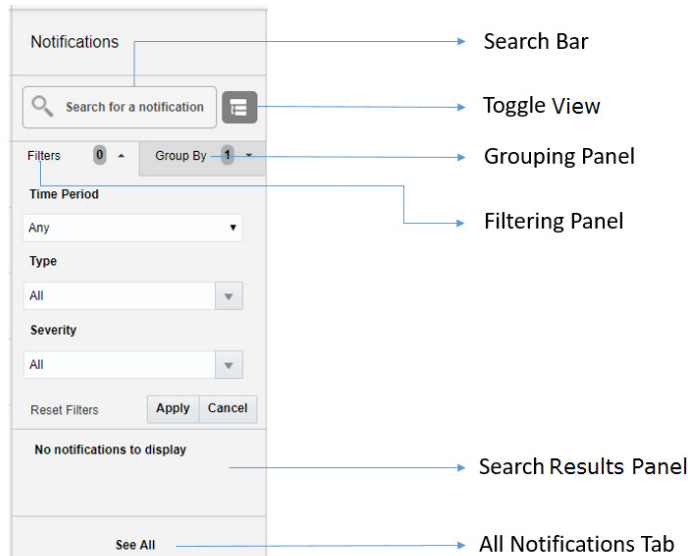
Notifications

Search for a notification

Filters 0

Group By 1

Time Period

Any

Type

All

Severity

All

Reset Filters

Apply

Cancel

No notifications to display

See All

Search Bar

Toggle View

Grouping Panel

Filtering Panel

Search Results Panel

All Notifications Tab